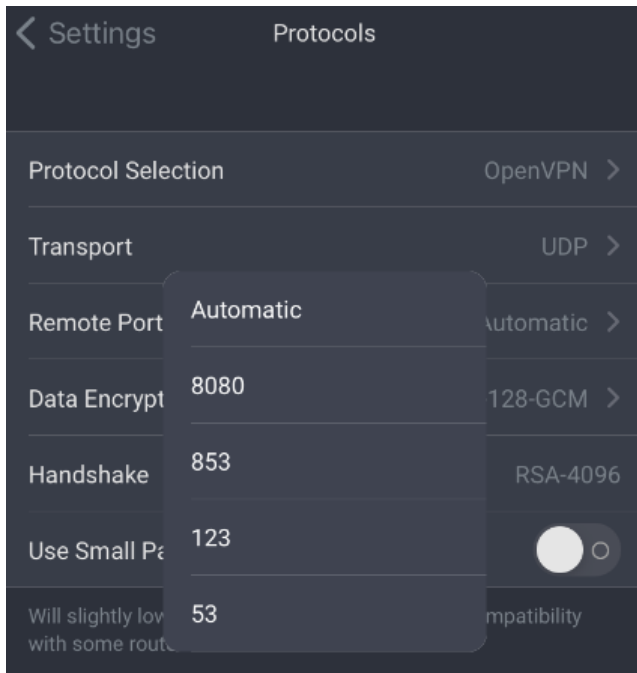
< Settings Protocols

Protocol Selection OpenVPN >

Transport UDP >

Remote Port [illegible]utomatic >

Data Encrypt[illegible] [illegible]128-GCM >

Handshake RSA-4096

Use Small Pa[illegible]

Will slightly low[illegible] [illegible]mpatibility with some rout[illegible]

Automatic

8080

853

123

53